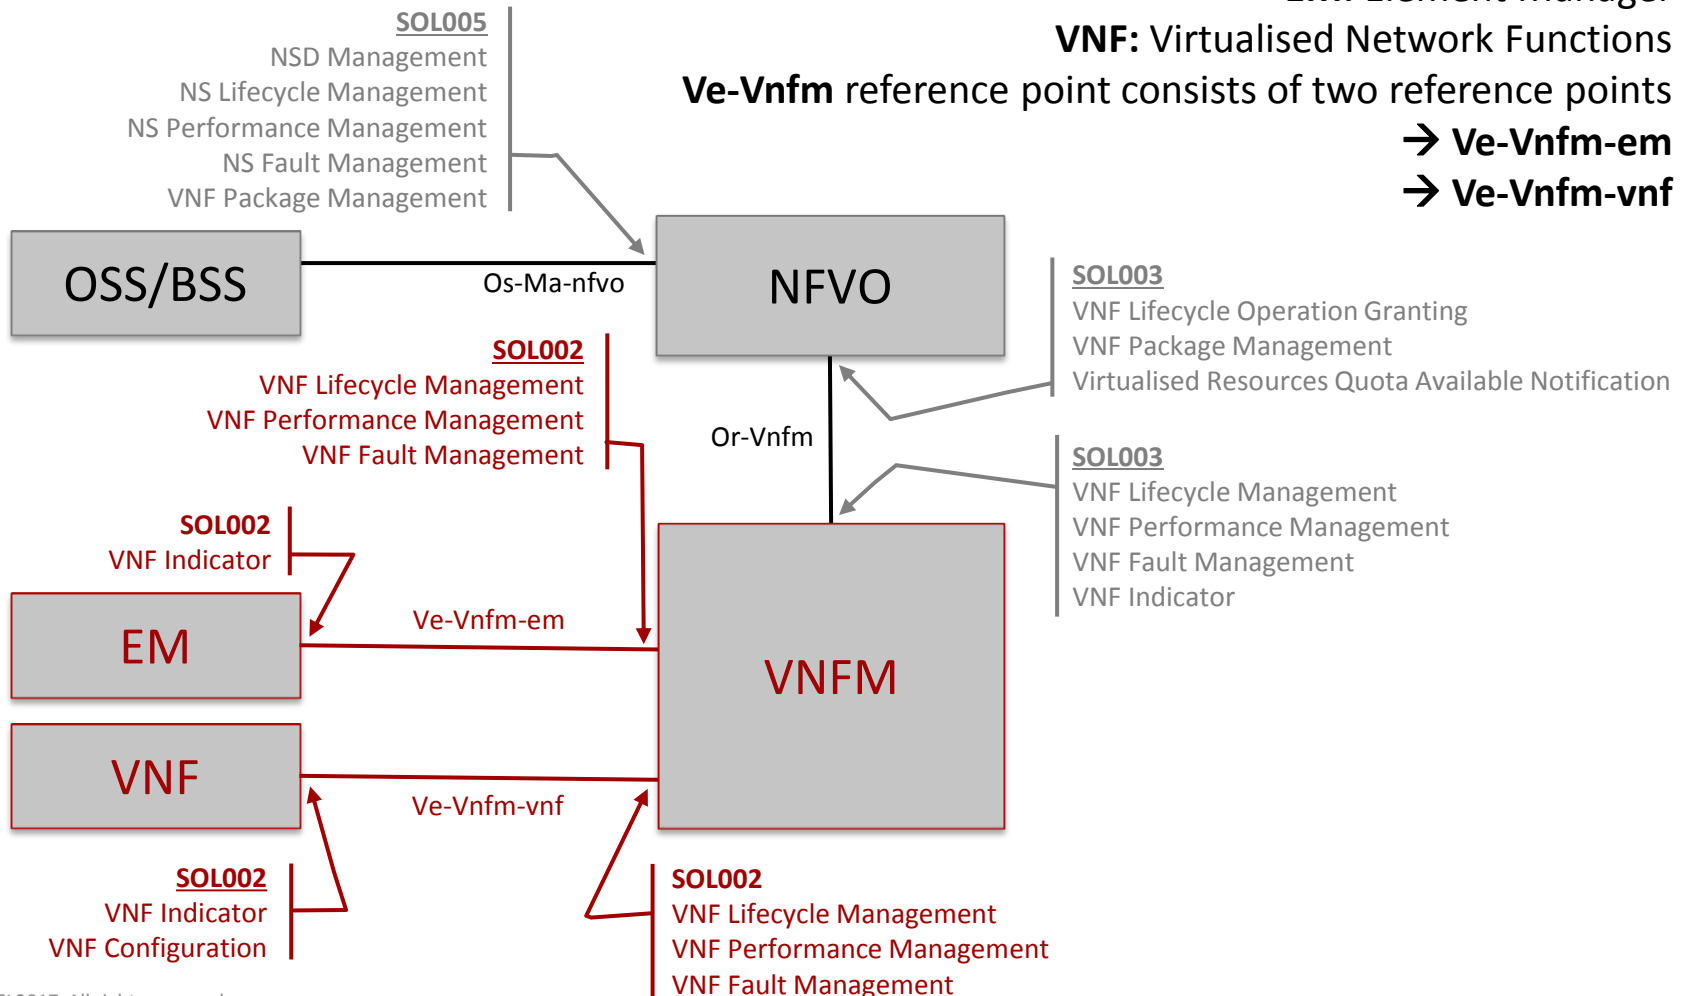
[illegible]
**VNF:** Virtualised Network Functions
**Ve-Vnfm** reference point consists of two reference points
→ **Ve-Vnfm-em**
→ **Ve-Vnfm-vnf**

SOL005
NSD Management
NS Lifecycle Management
NS Performance Management
NS Fault Management
VNF Package Management

OSS/BSS

Os-Ma-nfvo

NFVO

SOL003
VNF Lifecycle Operation Granting
VNF Package Management
Virtualised Resources Quota Available Notification

SOL002
VNF Lifecycle Management
VNF Performance Management
VNF Fault Management

Or-Vnfm

SOL003
VNF Lifecycle Management
VNF Performance Management
VNF Fault Management
VNF Indicator

SOL002
VNF Indicator

EM

Ve-Vnfm-em

VNFM

VNF

Ve-Vnfm-vnf

SOL002
VNF Indicator
VNF Configuration

SOL002
VNF Lifecycle Management
VNF Performance Management
VNF Fault Management

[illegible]